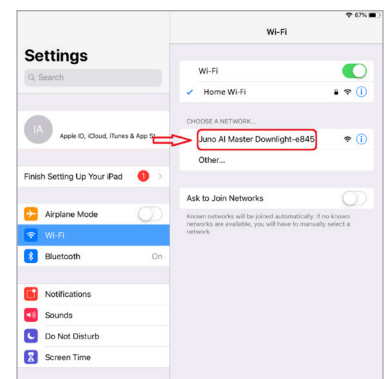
67%

Settings

Search

IA

Apple ID, iCloud, iTunes & App St

Finish Setting Up Your iPad 1

Airplane Mode

Wi-Fi

Bluetooth On

Notifications

Sounds

Do Not Disturb

Screen Time

Wi-Fi

Wi-Fi

✓ Home Wi-Fi

CHOOSE A NETWORK...

Juno AI Master Downlight-e845

Other...

Ask to Join Networks

Known networks will be joined automatically. If no known networks are available, you will have to manually select a network.